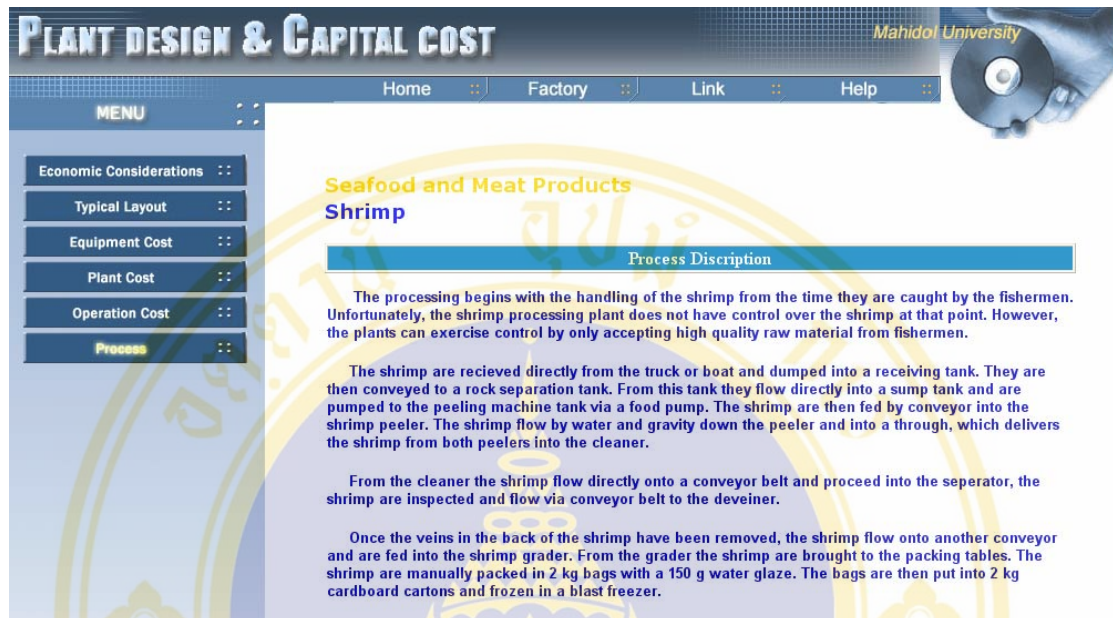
PLANT DESIGN & CAPITAL COST

Mahidol University

Home

Factory

Link

Help

MENU

Economic Considerations

Typical Layout

Equipment Cost

Plant Cost

Operation Cost

Process

Seafood and Meat Products

Shrimp

Process Discription

The processing begins with the handling of the shrimp from the time they are caught by the fishermen. Unfortunately, the shrimp processing plant does not have control over the shrimp at that point. However, the plants can exercise control by only accepting high quality raw material from fishermen.

The shrimp are recieved directly from the truck or boat and dumped into a receiving tank. They are then conveyed to a rock separation tank. From this tank they flow directly into a sump tank and are pumped to the peeling machine tank via a food pump. The shrimp are then fed by conveyor into the shrimp peeler. The shrimp flow by water and gravity down the peeler and into a through, which delivers the shrimp from both peelers into the cleaner.

From the cleaner the shrimp flow directly onto a conveyor belt and proceed into the seperator, the shrimp are inspected and flow via conveyor belt to the deveiner.

Once the veins in the back of the shrimp have been removed, the shrimp flow onto another conveyor and are fed into the shrimp grader. From the grader the shrimp are brought to the packing tables. The shrimp are manually packed in 2 kg bags with a 150 g water glaze. The bags are then put into 2 kg cardboard cartons and frozen in a blast freezer.